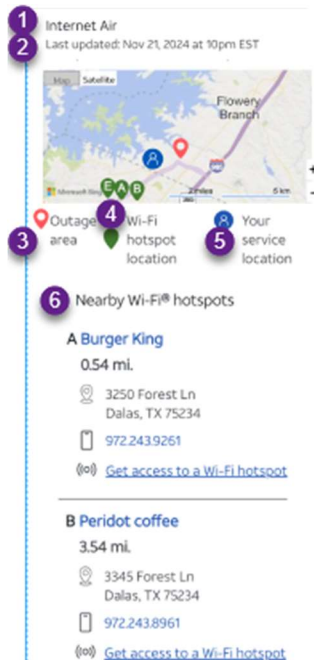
1
Internet Air
2
Last updated: Nov 21, 2024 at 10pm EST

Map Satellite
Flowery Branch
E A B
2 miles 5 km

3
Outage area
4
Wi-Fi hotspot location
5
Your service location

6
Nearby Wi-Fi® hotspots

A Burger King
0.54 mi.
3250 Forest Ln
Dalas, TX 75234
972.243.9261
Get access to a Wi-Fi hotsopt

B Peridot coffee
3.54 mi.
3345 Forest Ln
Dalas, TX 75234
972.243.8961
Get access to a Wi-Fi hotspot